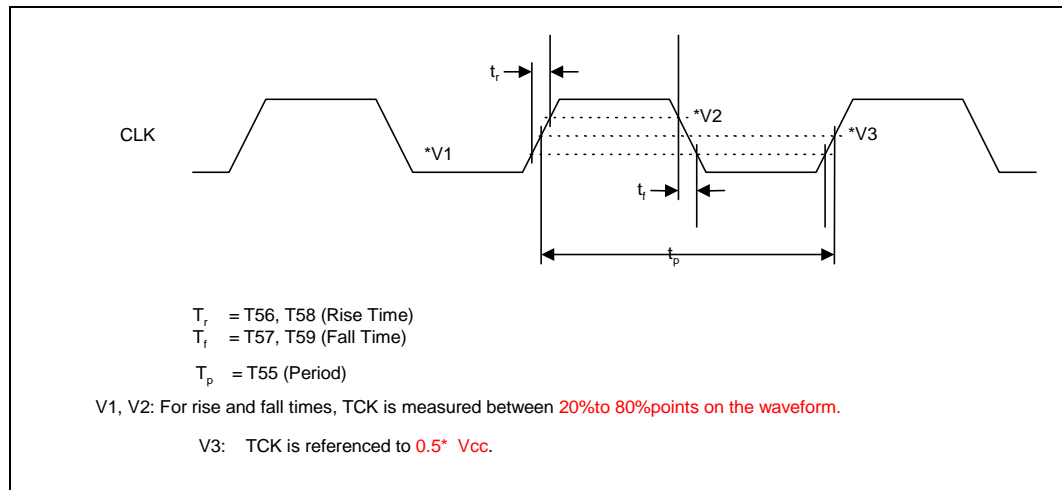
$t_r$

CLK

*V2

*V3

*V1

$t_f$

$t_p$

$T_r$ = T56, T58 (Rise Time)
$T_f$ = T57, T59 (Fall Time)

$T_p$ = T55 (Period)

V1, V2: For rise and fall times, TCK is measured between 20%to 80%points on the waveform.

V3: TCK is referenced to 0.5* Vcc.